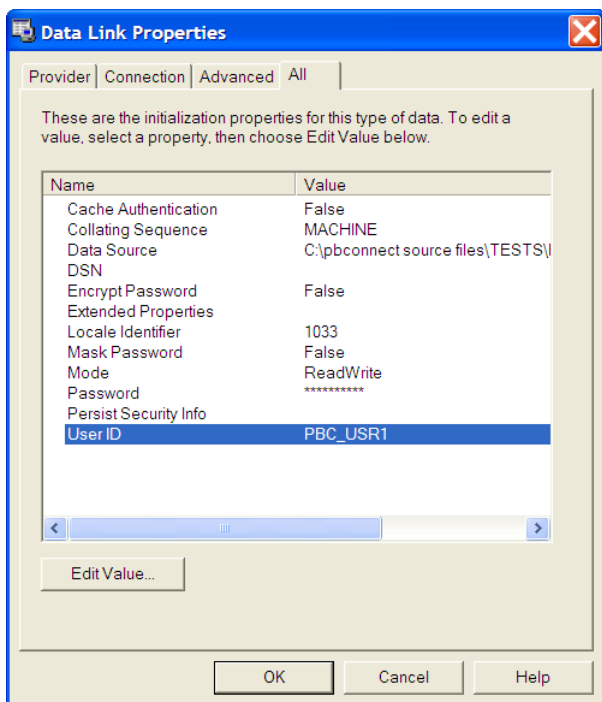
Data Link Properties

Provider | Connection | Advanced | All

These are the initialization properties for this type of data. To edit a value, select a property, then choose Edit Value below.

| Name | Value |
|---|---|
| Cache Authentication | False |
| Collating Sequence | MACHINE |
| Data Source | C:\pbconnect source files\TESTS\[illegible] |
| DSN | |
| Encrypt Password | False |
| Extended Properties | |
| Locale Identifier | 1033 |
| Mask Password | False |
| Mode | ReadWrite |
| Password | ********** |
| Persist Security Info | |
| User ID | PBC_USR1 |

Edit Value...

OK | Cancel | Help